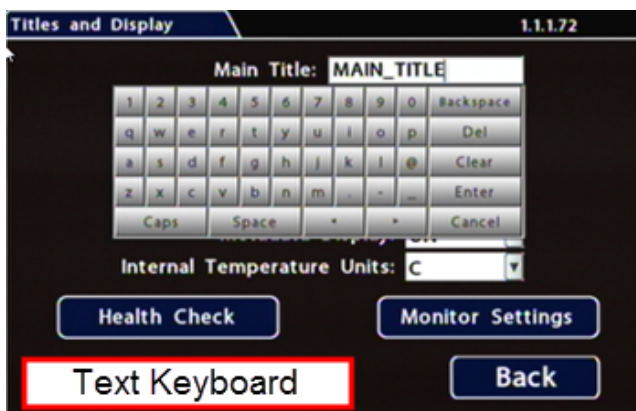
Titles and Display

1.1.1.72

Main Title: MAIN_TITLE

1 2 3 4 5 6 7 8 9 0 Backspace
q w e r t y u i o p Del
a s d f g h j k l @ Clear
z x c v b n m , - _ Enter
Caps Space ◂ ▸ Cancel

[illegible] Display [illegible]

Internal Temperature Units: C

Health Check

Monitor Settings

Text Keyboard

Back